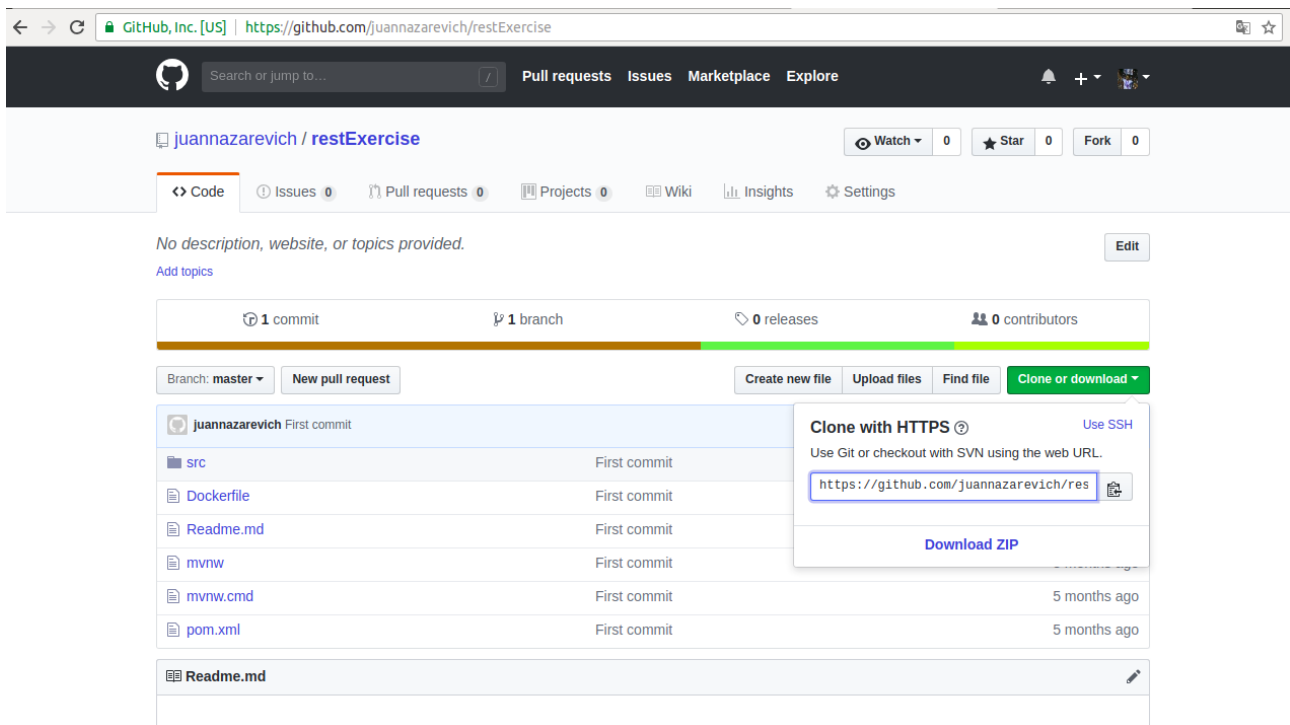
GitHub, Inc. [US] | https://github.com/juannazarevich/restExercise

Search or jump to... / Pull requests Issues Marketplace Explore

juannazarevich / restExercise

Watch 0 Star 0 Fork 0

Code Issues 0 Pull requests 0 Projects 0 Wiki Insights Settings

No description, website, or topics provided.

Edit

Add topics

1 commit 1 branch 0 releases 0 contributors

Branch: master New pull request

Create new file Upload files Find file Clone or download

juannazarevich First commit

| | | |
|---|---|---|
| src | First commit | |
| Dockerfile | First commit | |
| Readme.md | First commit | |
| mvnw | First commit | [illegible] |
| mvnw.cmd | First commit | 5 months ago |
| pom.xml | First commit | 5 months ago |

Clone with HTTPS

Use SSH

Use Git or checkout with SVN using the web URL.

https://github.com/juannazarevich/res

Download ZIP

Readme.md